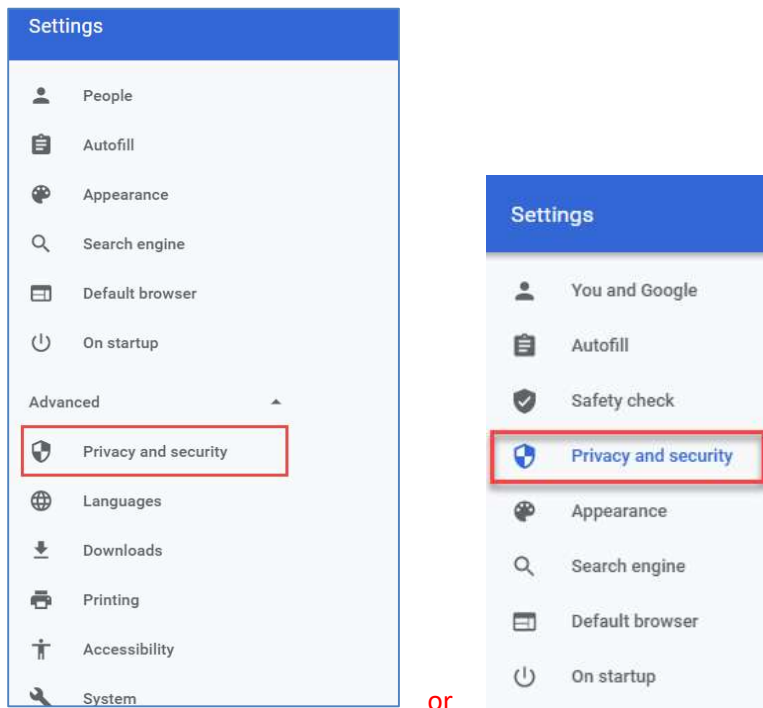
Settings

People

Autofill

Appearance

Search engine

Default browser

On startup

Advanced

Privacy and security

Languages

Downloads

Printing

Accessibility

System

or

Settings

You and Google

Autofill

Safety check

Privacy and security

Appearance

Search engine

Default browser

On startup